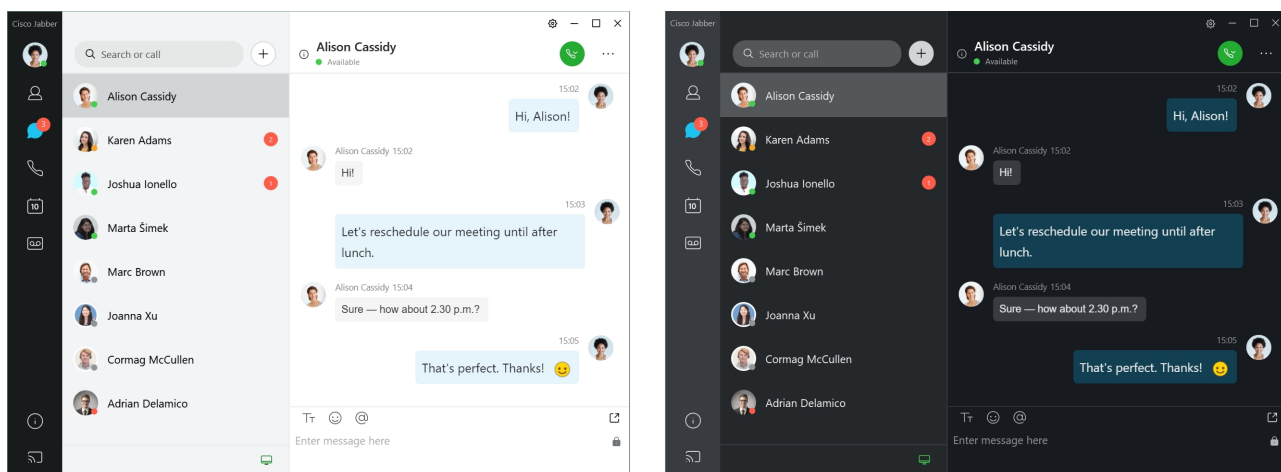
Cisco Jabber

3

10

Search or call

Alison Cassidy

Karen Adams
2

Joshua Ionello
1

Marta Šimek

Marc Brown

Joanna Xu

Cormag McCullen

Adrian Delamico

Alison Cassidy
Available

15:02
Hi, Alison!

Alison Cassidy 15:02
Hi!

15:03
Let's reschedule our meeting until after lunch.

Alison Cassidy 15:04
Sure — how about 2.30 p.m.?

15:05
That's perfect. Thanks!

Enter message here

Cisco Jabber

3

10

Search or call

Alison Cassidy

Karen Adams
2

Joshua Ionello
1

Marta Šimek

Marc Brown

Joanna Xu

Cormag McCullen

Adrian Delamico

Alison Cassidy
Available

15:02
Hi, Alison!

Alison Cassidy 15:02
Hi!

15:03
Let's reschedule our meeting until after lunch.

Alison Cassidy 15:04
Sure — how about 2.30 p.m.?

15:05
That's perfect. Thanks!

Enter message here